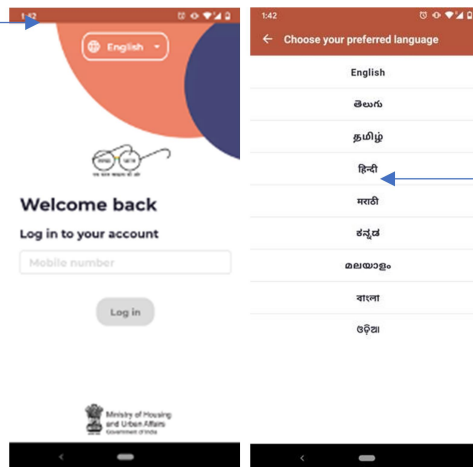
1:42

English

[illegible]

Welcome back

Log in to your account

Mobile number

Log in

Ministry of Housing and Urban Affairs
Government of India

1:42

Choose your preferred language

English

తెలుగు

தமிழ்

हिन्दी

मराठी

ಕನ್ನಡ

മലയാളം

বাংলা

ଓଡ଼ିଆ